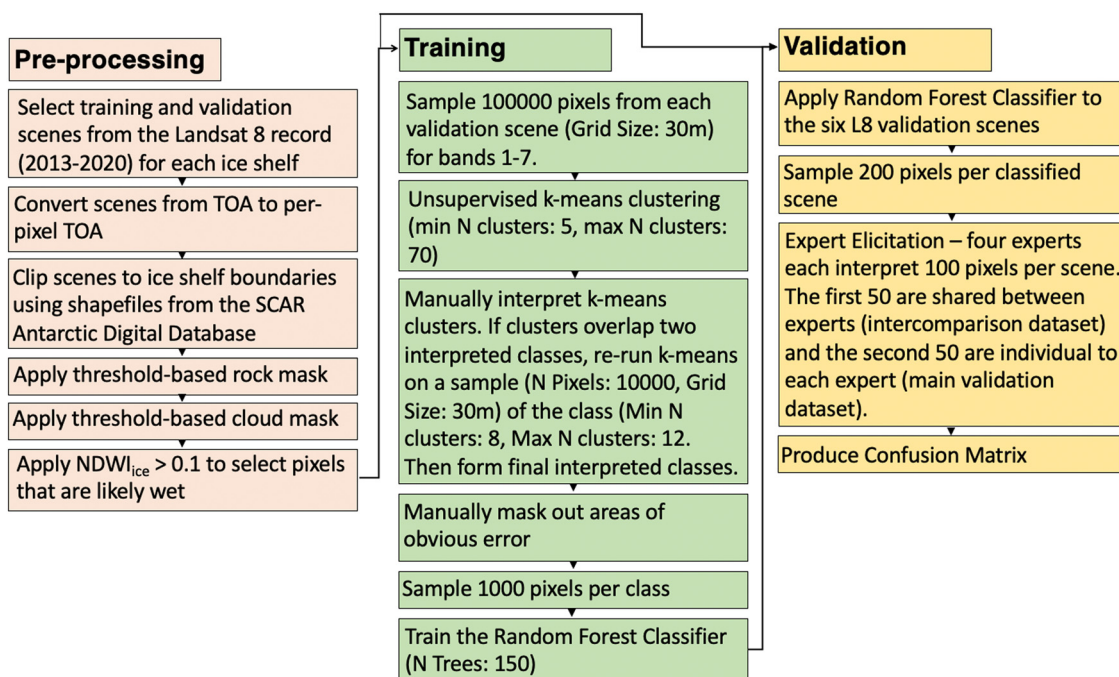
Pre-processing

Select training and validation scenes from the Landsat 8 record (2013-2020) for each ice shelf

Convert scenes from TOA to per-pixel TOA

Clip scenes to ice shelf boundaries using shapefiles from the SCAR Antarctic Digital Database

Apply threshold-based rock mask

Apply threshold-based cloud mask

Apply $NDWI_{ice}$ > 0.1 to select pixels that are likely wet

Training

Sample 100000 pixels from each validation scene (Grid Size: 30m) for bands 1-7.

Unsupervised k-means clustering (min N clusters: 5, max N clusters: 70)

Manually interpret k-means clusters. If clusters overlap two interpreted classes, re-run k-means on a sample (N Pixels: 10000, Grid Size: 30m) of the class (Min N clusters: 8, Max N clusters: 12. Then form final interpreted classes.

Manually mask out areas of obvious error

Sample 1000 pixels per class

Train the Random Forest Classifier (N Trees: 150)

Validation

Apply Random Forest Classifier to the six L8 validation scenes

Sample 200 pixels per classified scene

Expert Elicitation – four experts each interpret 100 pixels per scene. The first 50 are shared between experts (intercomparison dataset) and the second 50 are individual to each expert (main validation dataset).

Produce Confusion Matrix